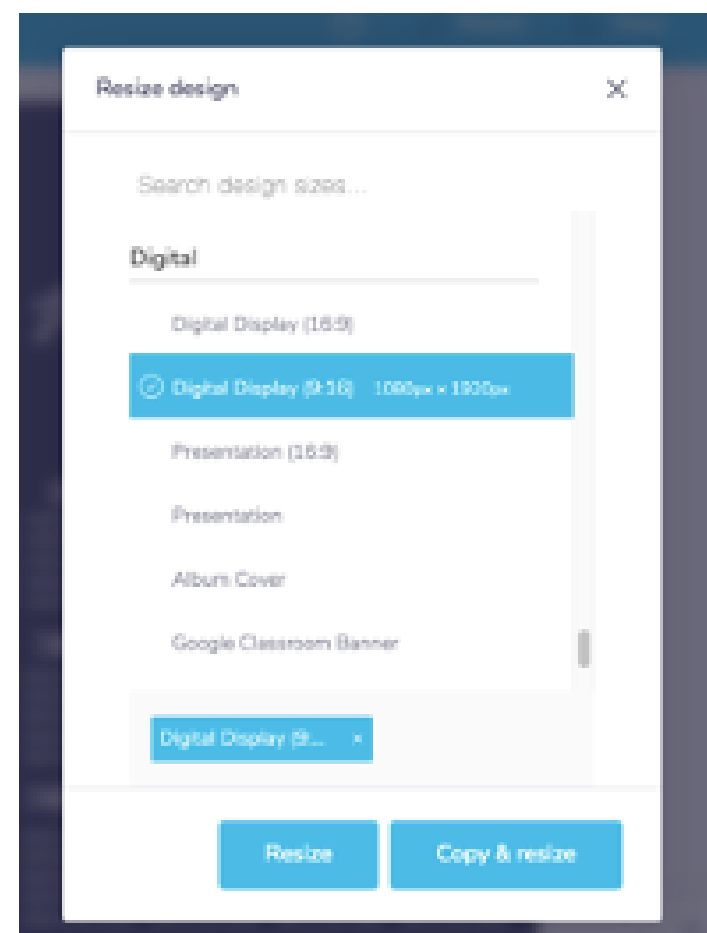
Resize design

×

Search design sizes...

Digital

Digital Display (16:9)

Digital Display (9:16) 1080px × 1920px

Presentation (16:9)

Presentation

Album Cover

Google Classroom Banner

Digital Display (9:... ×

Resize

Copy & resize